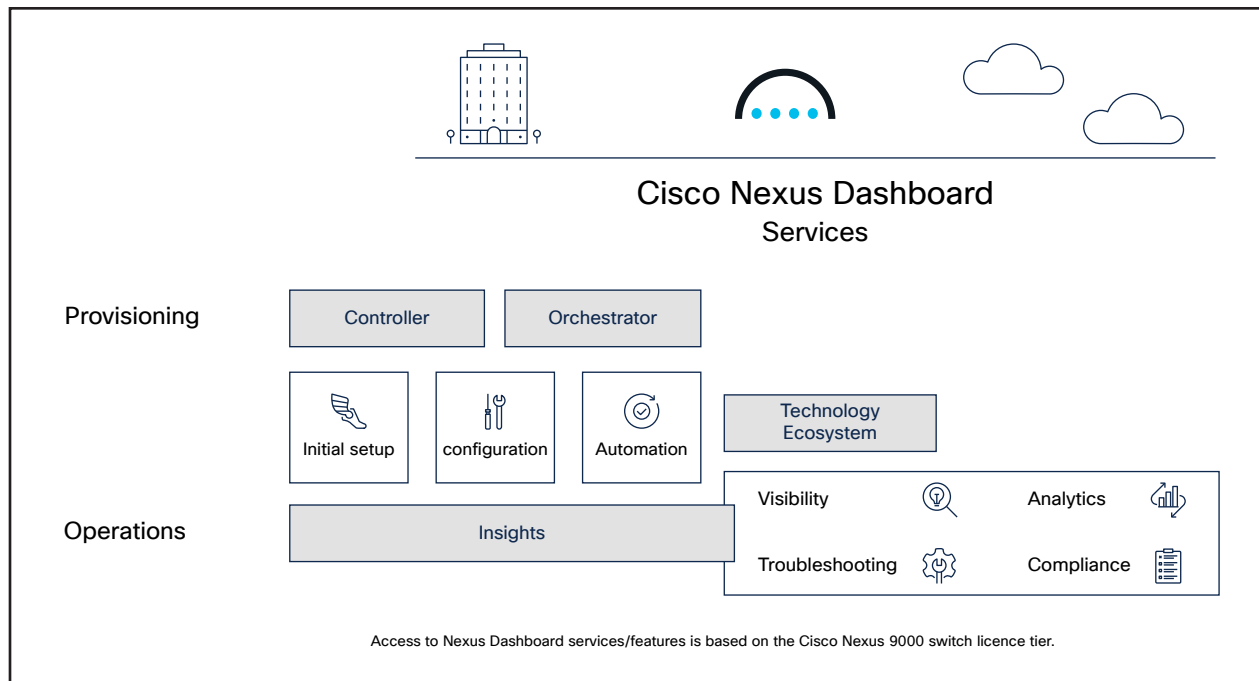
Cisco Nexus Dashboard
Services

Provisioning

Controller

Orchestrator

Initial setup

configuration

Automation

Technology Ecosystem

Operations

Insights

Visibility

Analytics

Troubleshooting

Compliance

Access to Nexus Dashboard services/features is based on the Cisco Nexus 9000 switch licence tier.